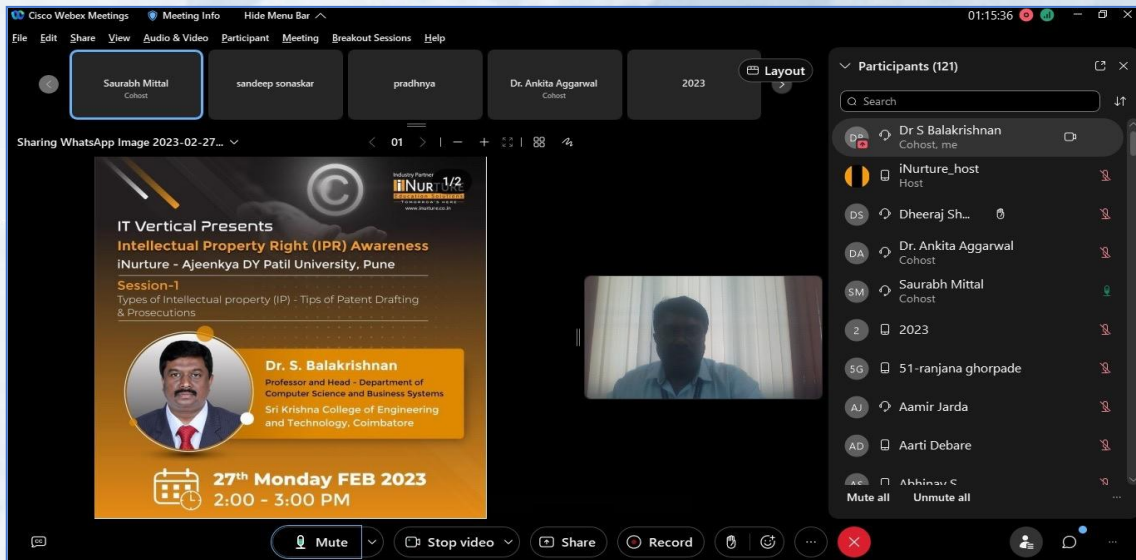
Cisco Webex Meetings   Meeting Info   Hide Menu Bar

01:15:36

File  Edit  Share  View  Audio & Video  Participant  Meeting  Breakout Sessions  Help

Saurabh Mittal
Cohost

sandeep sonaskar

pradhnya

Dr. Ankita Aggarwal
Cohost

2023

Layout

Sharing WhatsApp Image 2023-02-27...

01

1/2

Industry Partner
iNurture
TOMORROW'S HERE
www.inurture.co.in

IT Vertical Presents
Intellectual Property Right (IPR) Awareness
iNurture - Ajeenkya DY Patil University, Pune

Session-1
Types of Intellectual property (IP) - Tips of Patent Drafting & Prosecutions

Dr. S. Balakrishnan
Professor and Head - Department of Computer Science and Business Systems
Sri Krishna College of Engineering and Technology, Coimbatore

27th Monday FEB 2023
2:00 - 3:00 PM

Participants (121)

Search

DB Dr S Balakrishnan
Cohost, me

iNurture_host
Host

DS Dheeraj Sh...

DA Dr. Ankita Aggarwal
Cohost

SM Saurabh Mittal
Cohost

2 2023

5G 51-ranjana ghorpade

AJ Aamir Jarda

AD Aarti Debare

AS Abhinav S

Mute all   Unmute all

Mute   Stop video   Share   Record